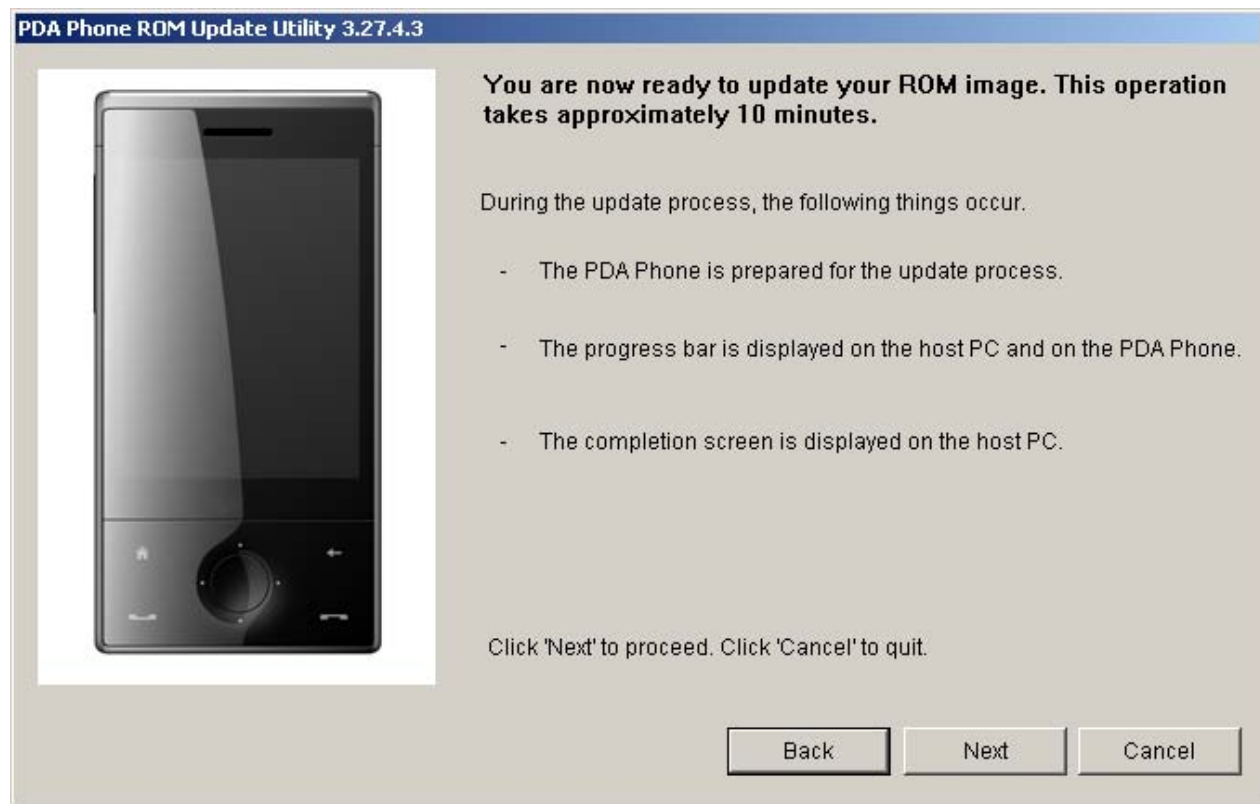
PDA Phone ROM Update Utility 3.27.4.3

You are now ready to update your ROM image. This operation takes approximately 10 minutes.

During the update process, the following things occur.

- The PDA Phone is prepared for the update process.

- The progress bar is displayed on the host PC and on the PDA Phone.

- The completion screen is displayed on the host PC.

Click 'Next' to proceed. Click 'Cancel' to quit.

Back
Next
Cancel